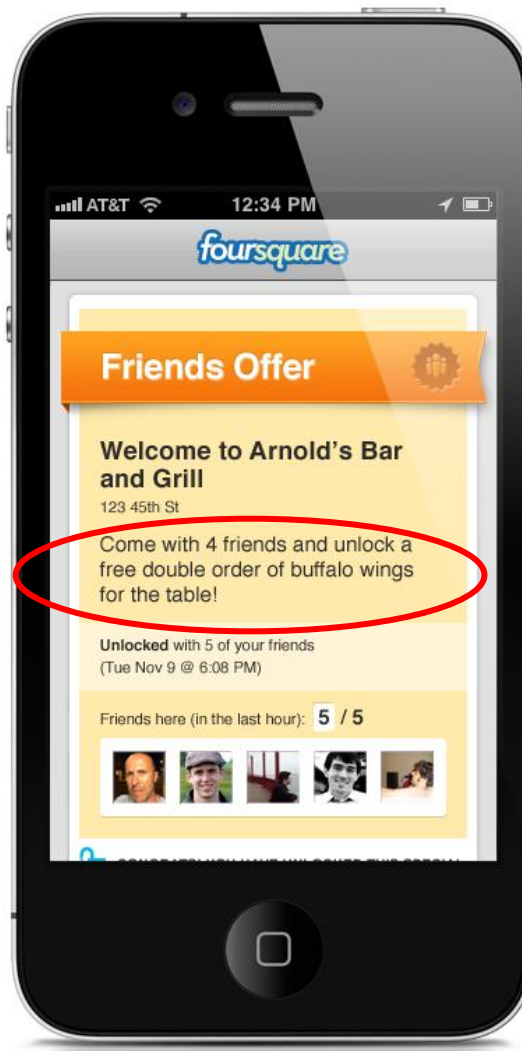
AT&T 12:34 PM

foursquare

Friends Offer

Welcome to Arnold's Bar and Grill

123 45th St

Come with 4 friends and unlock a free double order of buffalo wings for the table!

Unlocked with 5 of your friends (Tue Nov 9 @ 6:08 PM)

Friends here (in the last hour): 5 / 5

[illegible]